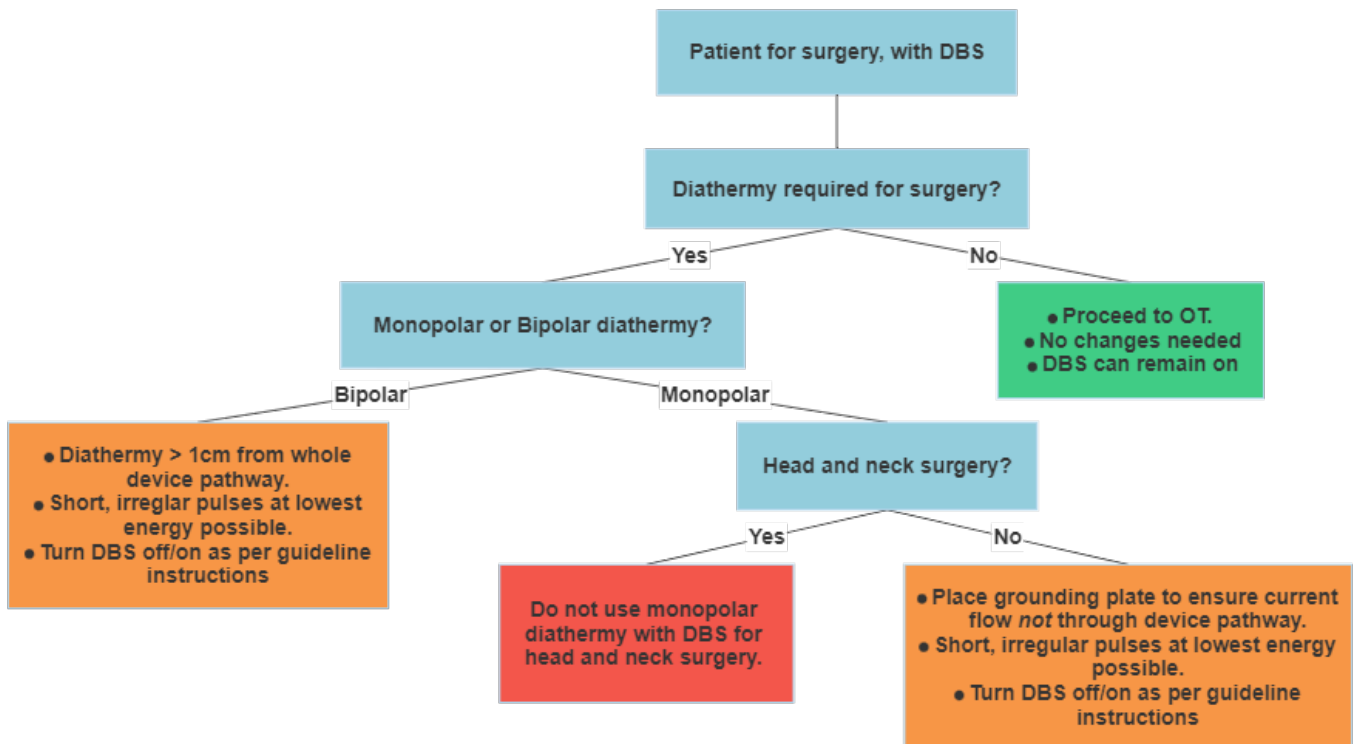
Patient for surgery, with DBS

Diathermy required for surgery?

Yes

No

Monopolar or Bipolar diathermy?

• Proceed to OT.
• No changes needed
• DBS can remain on

Bipolar

Monopolar

• Diathermy > 1cm from whole device pathway.
• Short, irreglar pulses at lowest energy possible.
• Turn DBS off/on as per guideline instructions

Head and neck surgery?

Yes

No

Do not use monopolar diathermy with DBS for head and neck surgery.

• Place grounding plate to ensure current flow *not* through device pathway.
• Short, irregular pulses at lowest energy possible.
• Turn DBS off/on as per guideline instructions